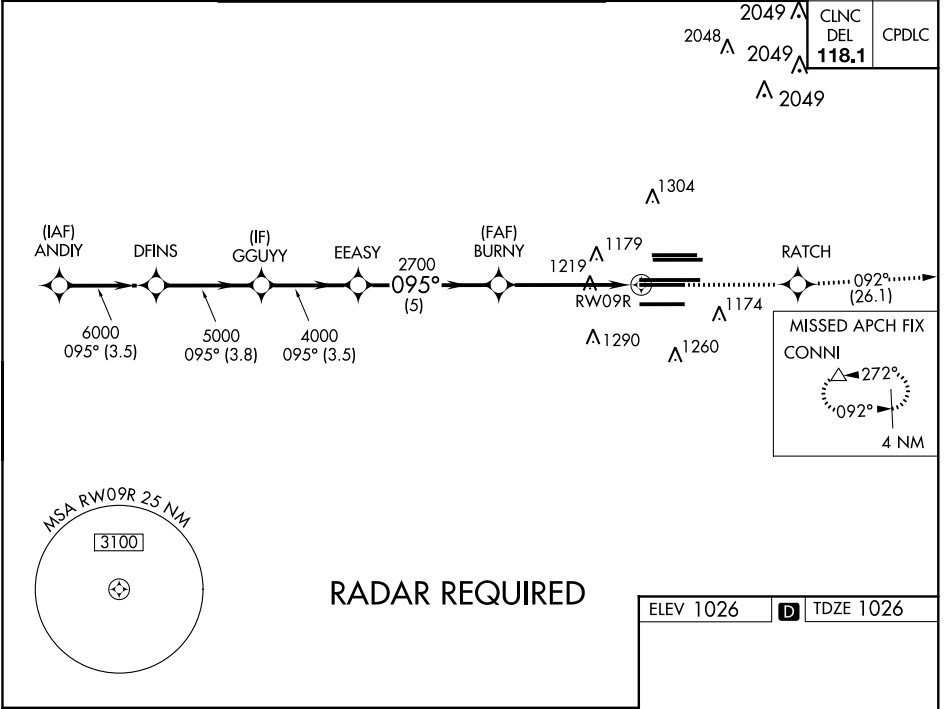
2049
CLNC DEL 118.1
CPDLC
2048
2049
2049

1304

(IAF) ANDIY
DFINS
(IF) GGUYY
EEASY
2700
095°
(5)
(FAF) BURNY
1179
1219
RW09R
1174
RATCH
092°
(26.1)

6000
095° (3.5)
5000
095° (3.8)
4000
095° (3.5)

1290
1260

MISSED APCH FIX
CONNI
272°
092°
4 NM

MSA RW09R 25 NM
3100

RADAR REQUIRED

ELEV 1026
D
TDZE 1026